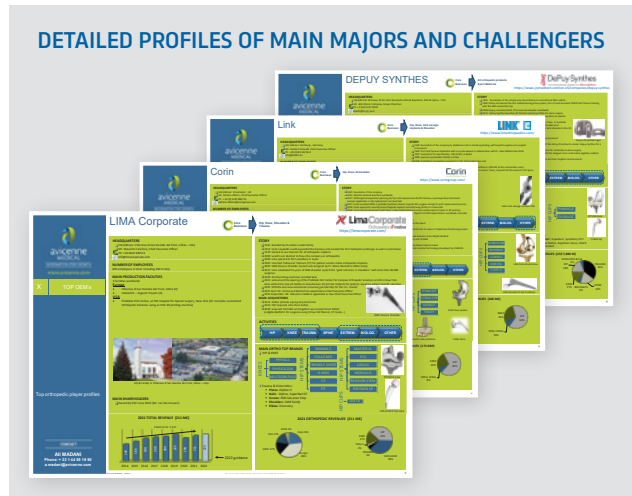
DETAILED PROFILES OF MAIN MAJORS AND CHALLENGERS

DEPUY SYNTHES

DePuy Synthes

Link

LINK

Corin

Corin

avicenne MEDICAL

avicenne MEDICAL

avicenne MEDICAL

LIMA Corporate

Lima Corporate

HEADQUARTERS

NUMBER OF EMPLOYEES

MAIN PRODUCTION FACILITIES

MAIN SHAREHOLDERS

STORY

MAIN INNOVATIONS

ACTIVITIES

HIP

KNEE

SPINE

EXTREM.

BIOLOG.

OTHER

MAIN ORTHO TOP BRANDS

2015 TOTAL REVENUE ($15 MM)

2015 ORTHOPEDIC REVENUE ($15 MM)

TOP OEM's

Top orthopedic player profiles

CONTACT

Ali MADANI

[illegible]

a.madani@avicenne.com